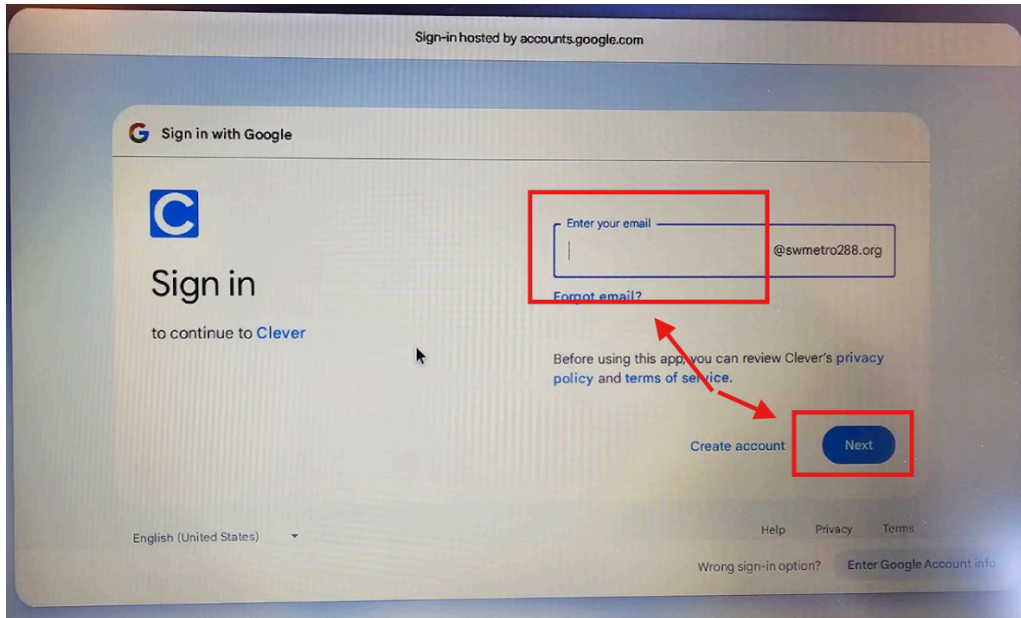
Sign-in hosted by accounts.google.com

Sign in with Google

C

Sign in

to continue to Clever

Enter your email

@swmetro288.org

Forgot email?

Before using this app, you can review Clever's privacy policy and terms of service.

Create account

Next

English (United States)

Help Privacy Terms

Wrong sign-in option? Enter Google Account info